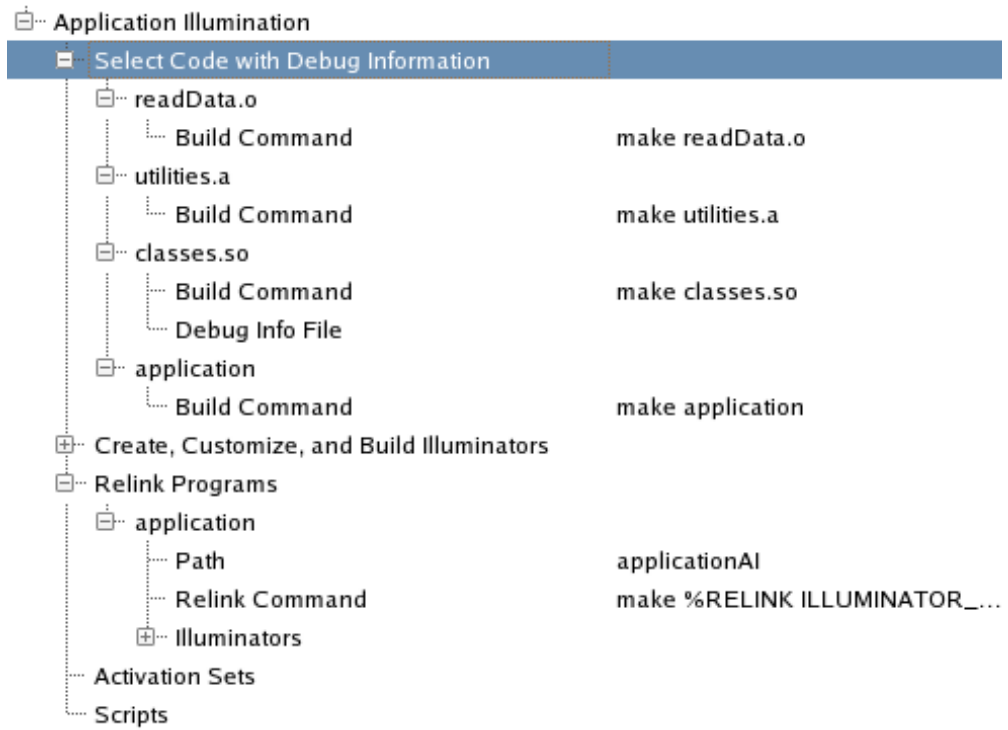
Application Illumination
Select Code with Debug Information
readData.o
Build Command make readData.o
utilities.a
Build Command make utilities.a
classes.so
Build Command make classes.so
Debug Info File
application
Build Command make application
Create, Customize, and Build Illuminators
Relink Programs
application
Path applicationAI
Relink Command make %RELINK ILLUMINATOR_...
Illuminators
Activation Sets
Scripts